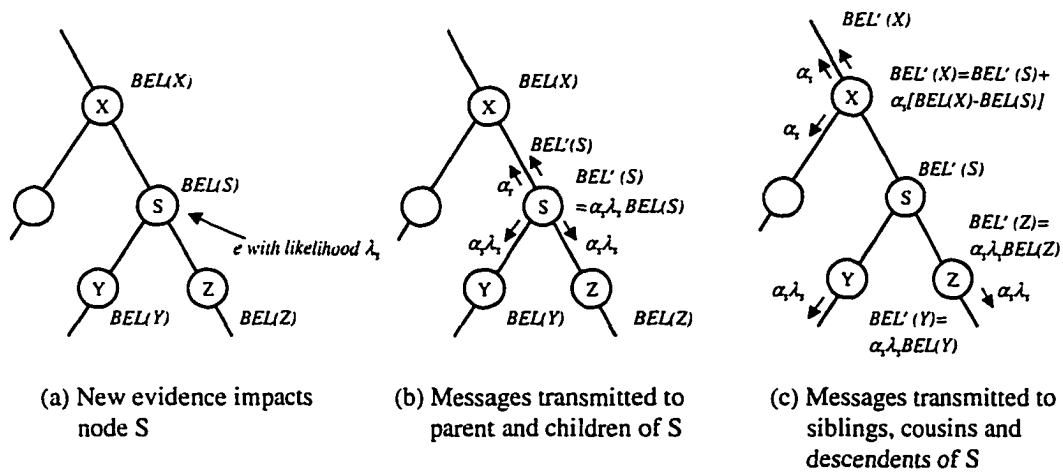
BEL(X)

X

BEL(S)

S

e with likelihood $\lambda_s$

Y

Z

BEL(Y)

BEL(Z)

(a) New evidence impacts node S

BEL(X)

X

BEL'(S)

$\alpha_s$

BEL' (S) $=\alpha_s\lambda_s BEL(S)$

S

$\alpha_s\lambda_s$

$\alpha_s\lambda_s$

Y

Z

BEL(Y)

BEL(Z)

(b) Messages transmitted to parent and children of S

BEL' (X)

$\alpha_s$

X

BEL' (X)=BEL' (S)+ $\alpha_s$[BEL(X)-BEL(S)]

$\alpha_s$

BEL' (S)

S

BEL' (Z)= $\alpha_s\lambda_s BEL(Z)$

Y

Z

$\alpha_s\lambda_s$

$\alpha_s\lambda_s$

BEL' (Y)= $\alpha_s\lambda_s BEL(Y)$

(c) Messages transmitted to siblings, cousins and descendents of S